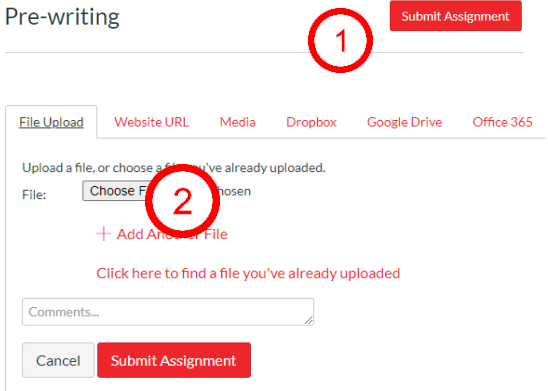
Pre-writing

Submit Assignment

1

File Upload | Website URL | Media | Dropbox | Google Drive | Office 365

Upload a file, or choose a fi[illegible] you've already uploaded.

File: Choose F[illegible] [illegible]hosen

2

+ Add Ano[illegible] File

Click here to find a file you've already uploaded

Comments...

Cancel Submit Assignment